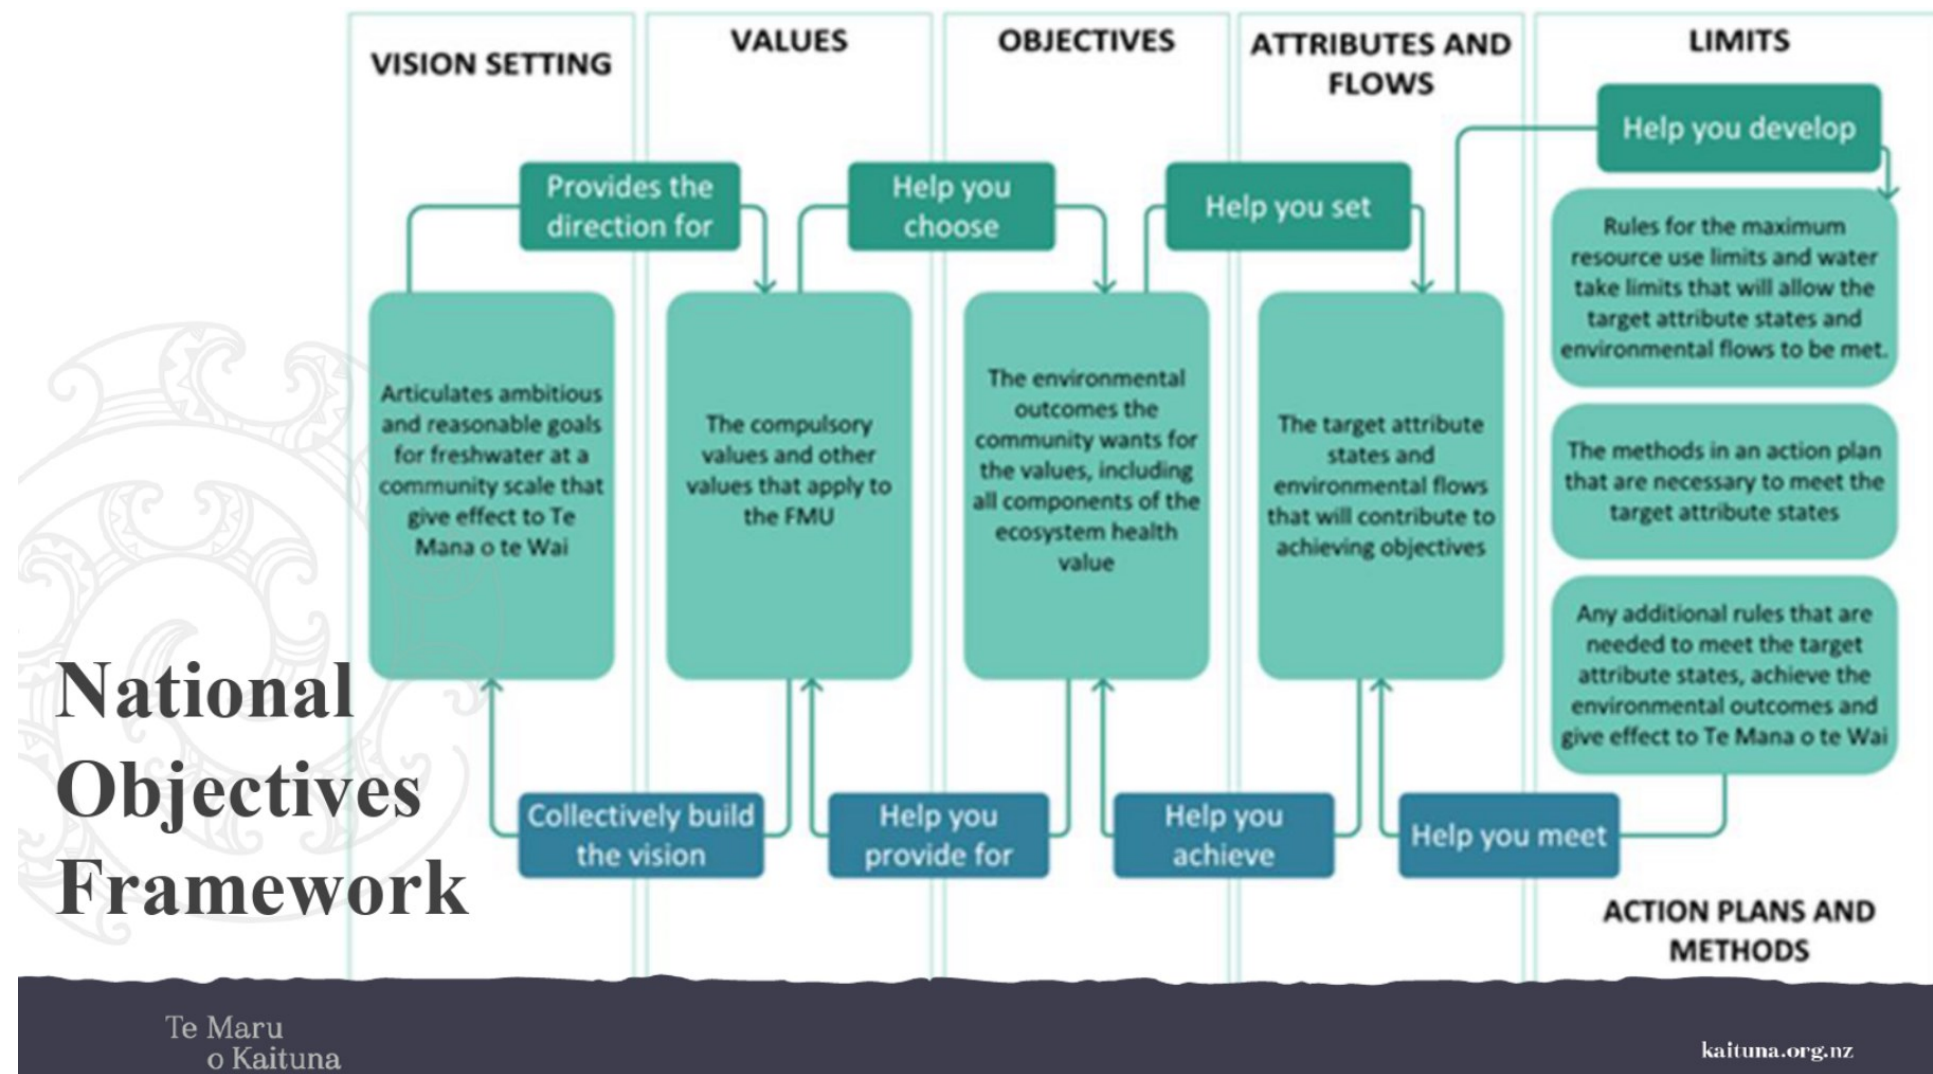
VISION SETTING

VALUES

OBJECTIVES

ATTRIBUTES AND FLOWS

LIMITS

Help you develop

Provides the direction for

Help you choose

Help you set

Rules for the maximum resource use limits and water take limits that will allow the target attribute states and environmental flows to be met.

Articulates ambitious and reasonable goals for freshwater at a community scale that give effect to Te Mana o te Wai

The compulsory values and other values that apply to the FMU

The environmental outcomes the community wants for the values, including all components of the ecosystem health value

The target attribute states and environmental flows that will contribute to achieving objectives

The methods in an action plan that are necessary to meet the target attribute states

Any additional rules that are needed to meet the target attribute states, achieve the environmental outcomes and give effect to Te Mana o te Wai

National Objectives Framework

Collectively build the vision

Help you provide for

Help you achieve

Help you meet

ACTION PLANS AND METHODS

Te Maru o Kaituna

kaituna.org.nz